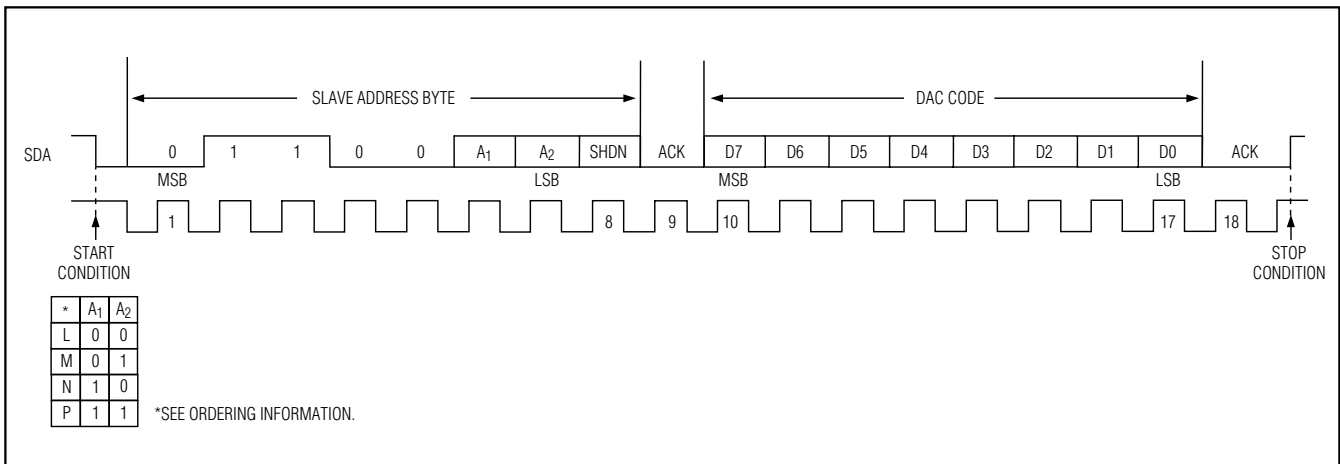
SLAVE ADDRESS BYTE

DAC CODE

SDA

0 1 1 0 0 $A_1$ $A_2$ SHDN ACK D7 D6 D5 D4 D3 D2 D1 D0 ACK

MSB LSB MSB LSB

1 8 9 10 17 18

START CONDITION

STOP CONDITION

| * | $A_1$ | $A_2$ |
|---|---|---|
| L | 0 | 0 |
| M | 0 | 1 |
| N | 1 | 0 |
| P | 1 | 1 |

*SEE ORDERING INFORMATION.